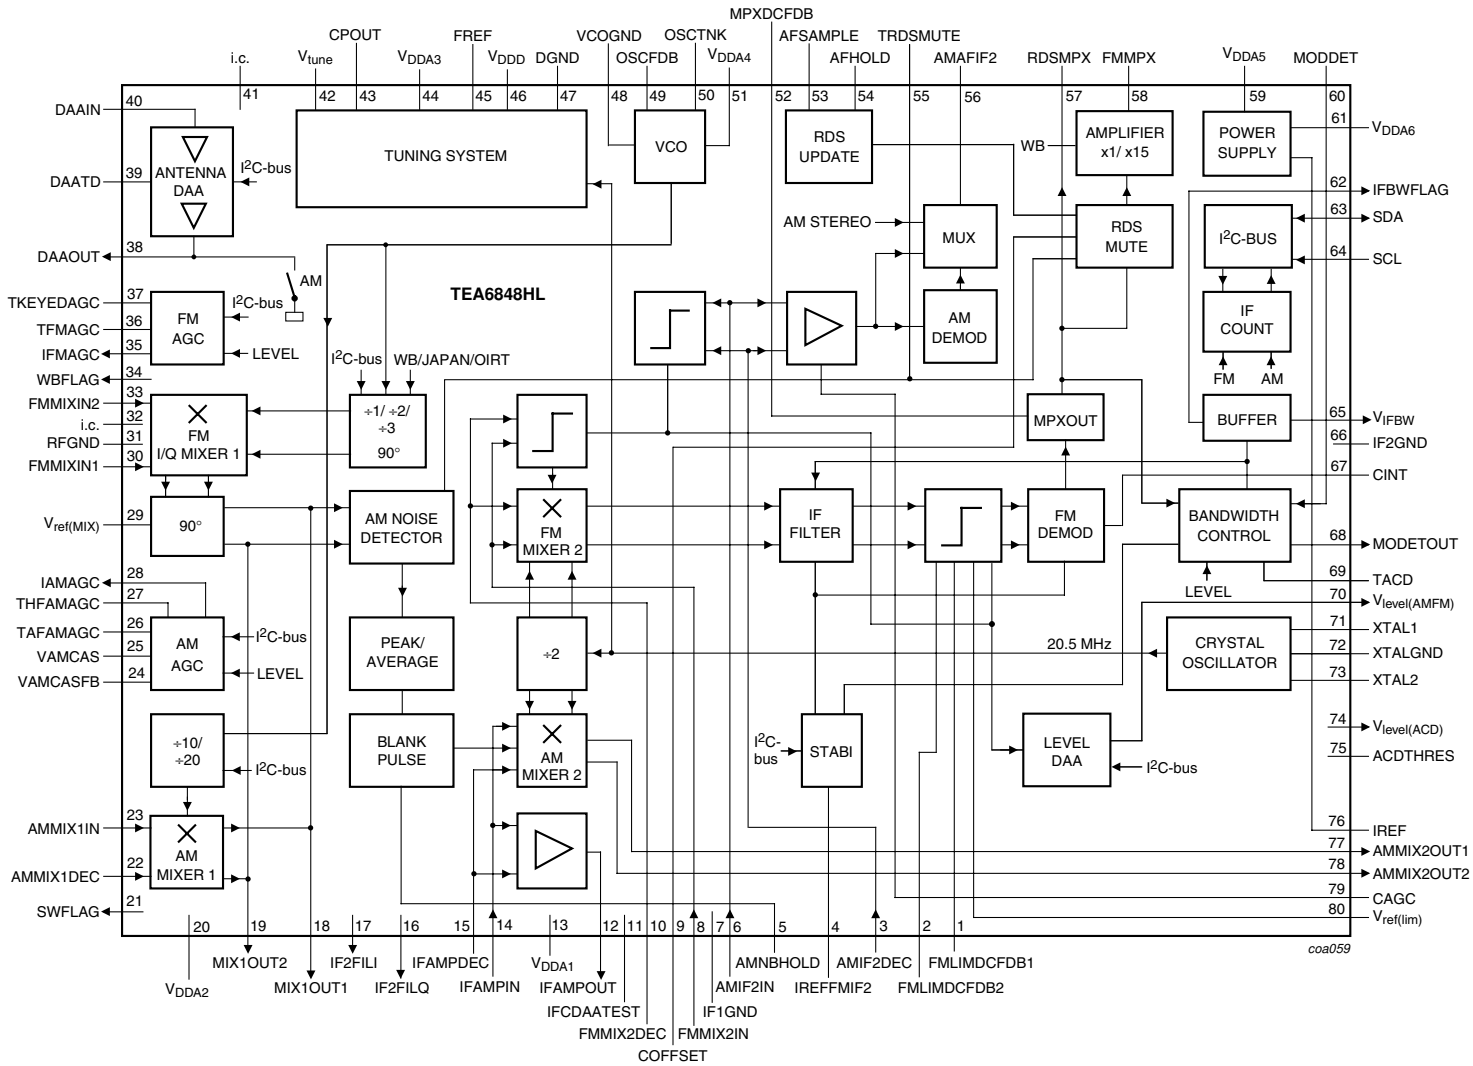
MPXDCFDB
CPOUT FREF VCOGND OSCTNK AFSAMPLE TRDSMUTE
i.c. $V_{tune}$ $V_{DDA3}$ $V_{DDD}$ DGND OSCFDB $V_{DDA4}$ AFHOLD AMAFIF2 RDSMPX FMMPX $V_{DDA5}$ MODDET
41 42 43 44 45 46 47 48 49 50 51 52 53 54 55 56 57 58 59 60

TUNING SYSTEM
VCO
RDS UPDATE
AMPLIFIER x1/ x15
POWER SUPPLY
WB

DAAIN 40
DAATD 39
ANTENNA DAA
$I^2C$-bus
DAAOUT 38
AM
TKEYEDAGC 37
TFMAGC 36
IFMAGC 35
WBFLAG 34
FMMIXIN2 33
i.c. 32
RFGND 31
FMMIXIN1 30
FM AGC
$I^2C$-bus
LEVEL
TEA6848HL
$I^2C$-bus WB/JAPAN/OIRT
÷1/ ÷2/ ÷3
90°
FM I/Q MIXER 1

AM STEREO
MUX
RDS MUTE
AM DEMOD
$I^2C$-BUS
IF COUNT
FM AM
BUFFER

61 $V_{DDA6}$
62 IFBWFLAG
63 SDA
64 SCL
65 $V_{IFBW}$
66 IF2GND
67 CINT
68 MODETOUT
69 TACD
70 $V_{level(AMFM)}$
71 XTAL1
72 XTALGND
73 XTAL2
74 $V_{level(ACD)}$
75 ACDTHRES
76 IREF
77 AMMIX2OUT1
78 AMMIX2OUT2
79 CAGC
80 $V_{ref(lim)}$

$V_{ref(MIX)}$ 29
90°
AM NOISE DETECTOR
FM MIXER 2
IF FILTER
FM DEMOD
MPXOUT
BANDWIDTH CONTROL
LEVEL

IAMAGC 28
THFAMAGC 27
TAFAMAGC 26
VAMCAS 25
VAMCASFB 24
AM AGC
$I^2C$-bus
LEVEL
PEAK/ AVERAGE
÷2
20.5 MHz
CRYSTAL OSCILLATOR

÷10/ ÷20
$I^2C$-bus
BLANK PULSE
AM MIXER 2
$I^2C$- bus
STABI
LEVEL DAA
$I^2C$-bus

AMMIX1IN 23
AMMIX1DEC 22
SWFLAG 21
AM MIXER 1

20 19 18 17 16 15 14 13 12 11 10 9 8 7 6 5 4 3 2 1
coa059

$V_{DDA2}$ MIX1OUT2 MIX1OUT1 IF2FILI IF2FILQ IFAMPDEC IFAMPIN $V_{DDA1}$ IFAMPOUT IFCDAATEST FMMIX2DEC COFFSET FMMIX2IN IF1GND AMIF2IN AMNBHOLD IREFFMIF2 AMIF2DEC FMLIMDCFDB2 FMLIMDCFDB1